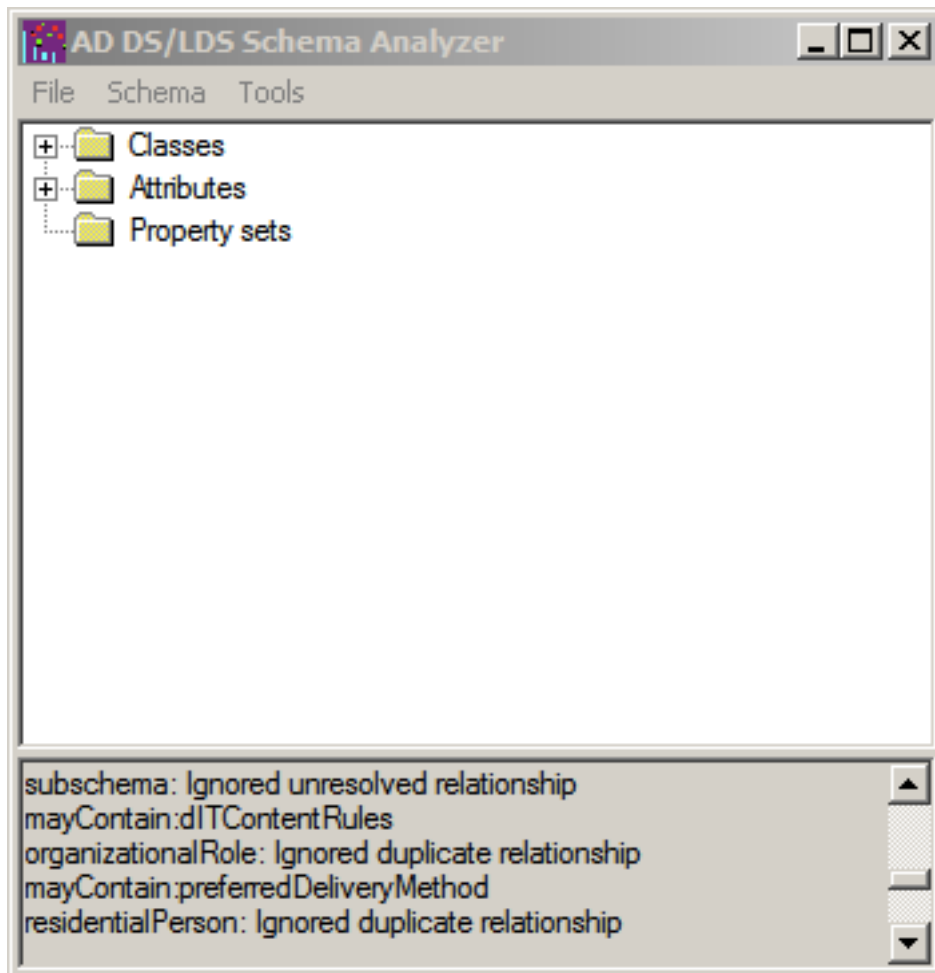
AD DS/LDS Schema Analyzer

File Schema Tools

Classes
Attributes
Property sets

subschema: Ignored unresolved relationship
mayContain:dITContentRules
organizationalRole: Ignored duplicate relationship
mayContain:preferredDeliveryMethod
residentialPerson: Ignored duplicate relationship